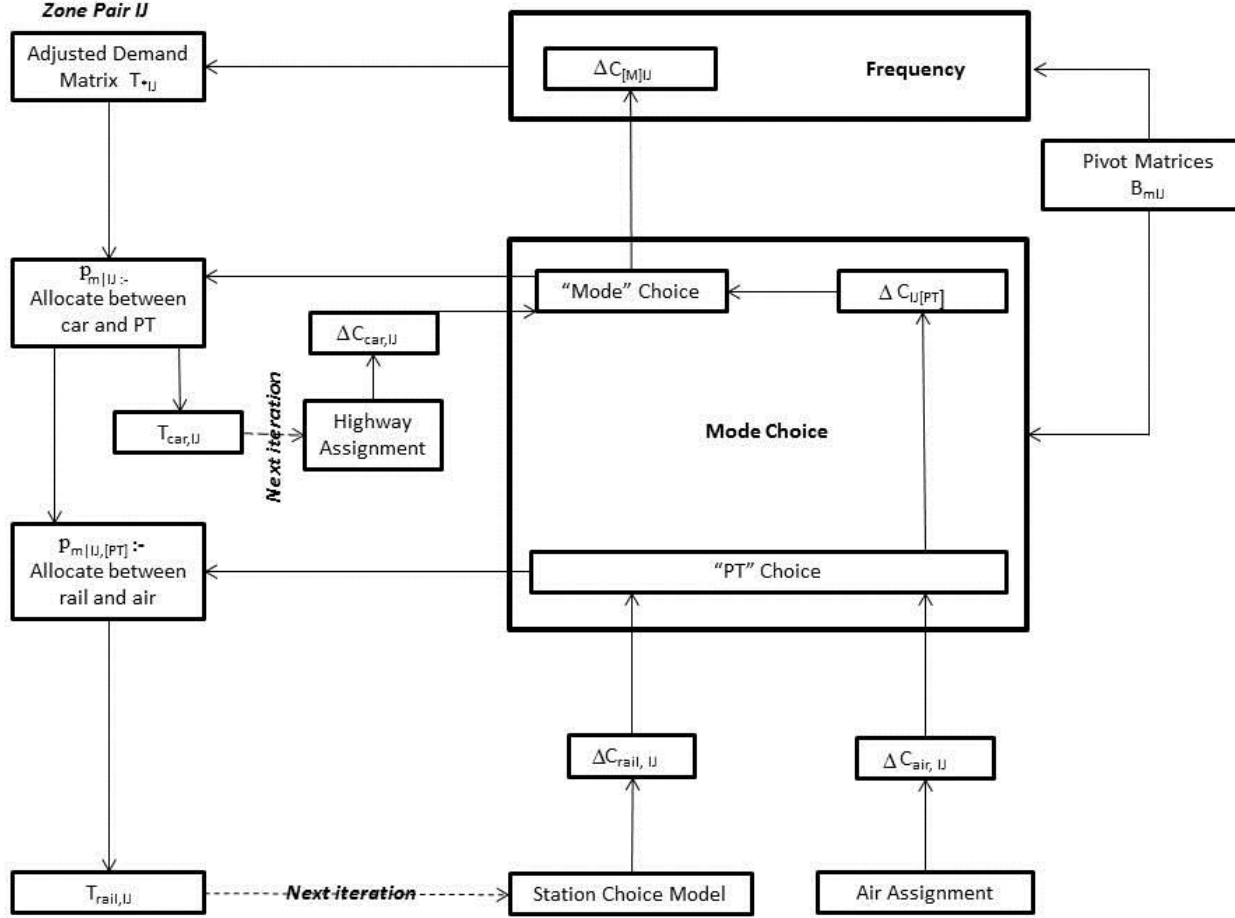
Zone Pair IJ

Adjusted Demand Matrix $T_{*IJ}$

$\Delta C_{[M]IJ}$

Frequency

Pivot Matrices $B_{mIJ}$

$p_{m|IJ}$ :- Allocate between car and PT

"Mode" Choice

$\Delta C_{IJ[PT]}$

$\Delta C_{car,IJ}$

Next iteration

$T_{car,IJ}$

Highway Assignment

Mode Choice

$p_{m|IJ,[PT]}$ :- Allocate between rail and air

"PT" Choice

$\Delta C_{rail, IJ}$

$\Delta C_{air, IJ}$

$T_{rail,IJ}$

Next iteration

Station Choice Model

Air Assignment